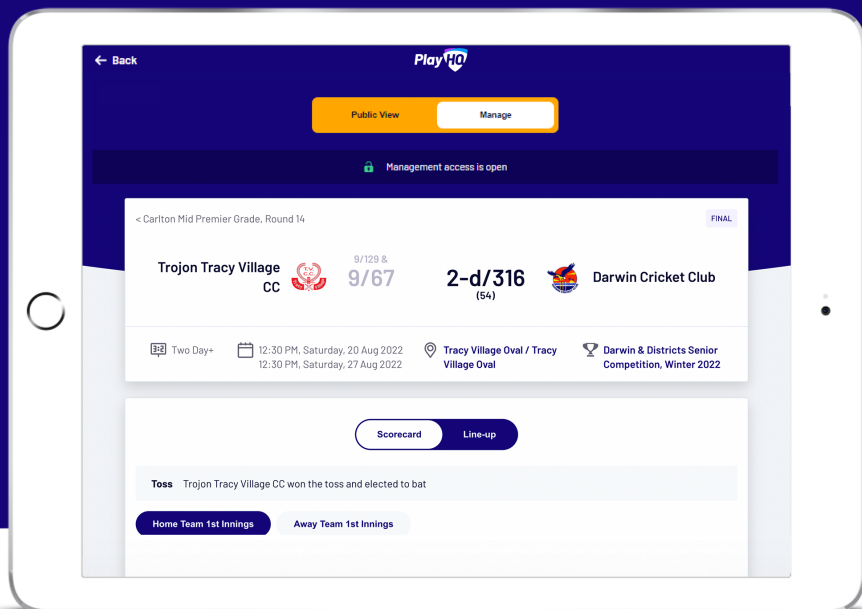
← Back

PlayHQ

Public View

Manage

Management access is open

< Carlton Mid Premier Grade, Round 14

FINAL

Trojon Tracy Village CC

9/129 &
9/67

2-d/316
(54)

Darwin Cricket Club

Two Day+

12:30 PM, Saturday, 20 Aug 2022
12:30 PM, Saturday, 27 Aug 2022

Tracy Village Oval / Tracy Village Oval

Darwin & Districts Senior Competition, Winter 2022

Scorecard

Line-up

Toss Trojon Tracy Village CC won the toss and elected to bat

Home Team 1st Innings

Away Team 1st Innings